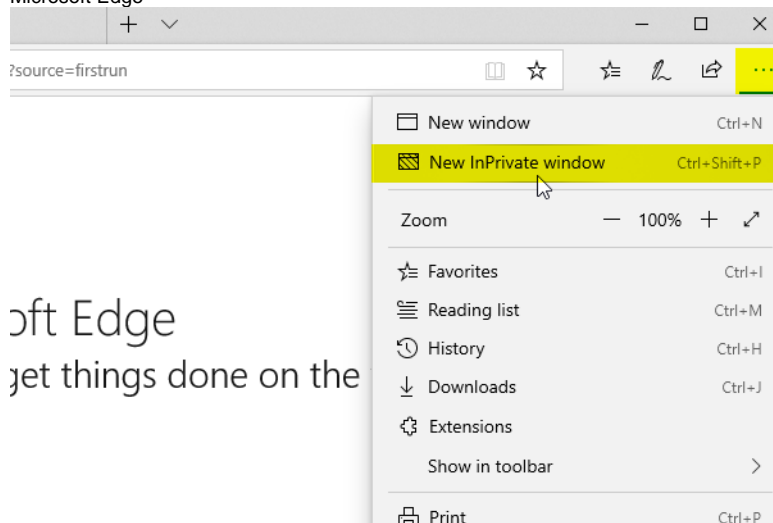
Microsoft Edge

?source=firstrun

New window Ctrl+N
New InPrivate window Ctrl+Shift+P
Zoom — 100% +
Favorites Ctrl+I
Reading list Ctrl+M
History Ctrl+H
Downloads Ctrl+J
Extensions
Show in toolbar >
Print Ctrl+P

oft Edge
get things done on the